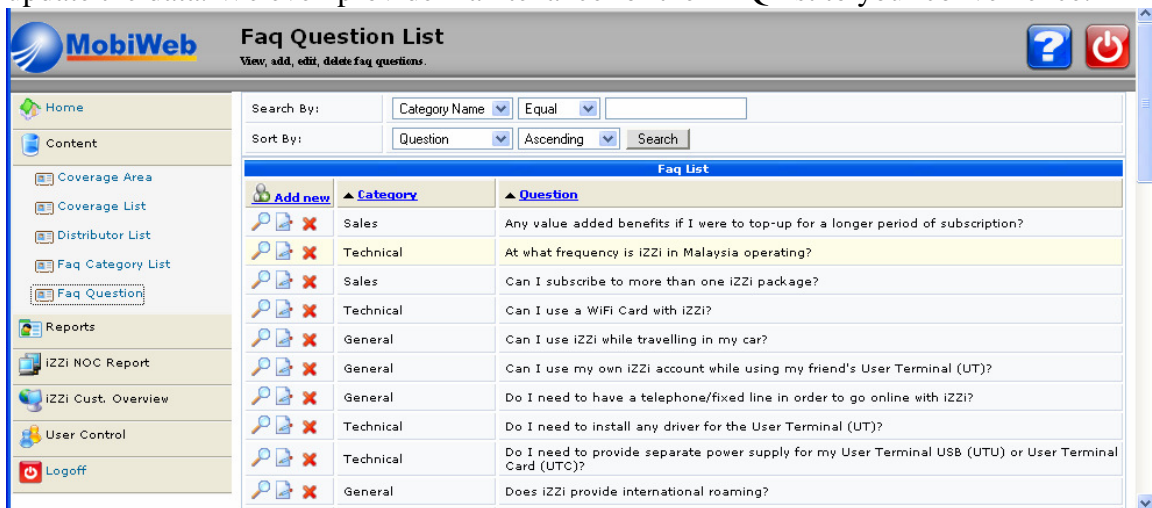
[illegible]

MobiWeb

Faq Question List
View, add, edit, delete faq questions.

?

Home
Content
Coverage Area
Coverage List
Distributor List
Faq Category List
Faq Question
Reports
iZZi NOC Report
iZZi Cust. Overview
User Control
Logoff

Search By: Category Name Equal
Sort By: Question Ascending Search

Faq List

| Add new | ▲ Category | ▲ Question |
|---|---|---|
| | Sales | Any value added benefits if I were to top-up for a longer period of subscription? |
| | Technical | At what frequency is iZZi in Malaysia operating? |
| | Sales | Can I subscribe to more than one iZZi package? |
| | Technical | Can I use a WiFi Card with iZZi? |
| | General | Can I use iZZi while travelling in my car? |
| | General | Can I use my own iZZi account while using my friend's User Terminal (UT)? |
| | General | Do I need to have a telephone/fixed line in order to go online with iZZi? |
| | Technical | Do I need to install any driver for the User Terminal (UT)? |
| | Technical | Do I need to provide separate power supply for my User Terminal USB (UTU) or User Terminal Card (UTC)? |
| | General | Does iZZi provide international roaming? |